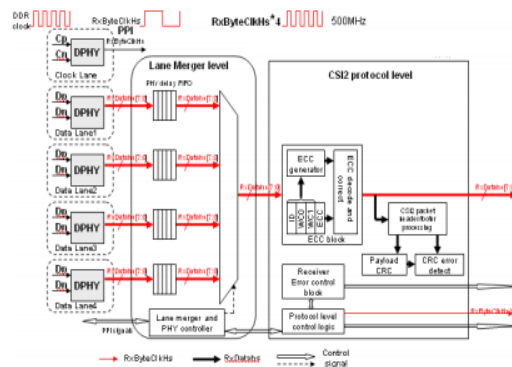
DDR clock
RxByteClkHs
RxByteClkHs*4
500MHz
PPI
Cp
Cn
DPHY
RxByteClkHs
Clock Lane
Dp
Dn
DPHY
Data Lane1
Dp
Dn
DPHY
Data Lane2
Dp
Dn
DPHY
Data Lane3
Dp
Dn
DPHY
Data Lane4
Lane Merger level
PHY delay FIFO
RxDataHs[7:0]
RxDataHs[7:0]
RxDataHs[7:0]
RxDataHs[7:0]
RxDataHs[7:0]
RxDataHs[7:0]
RxDataHs[7:0]
RxDataHs[7:0]
RxDataHs[31:0]
CSI2 protocol level
ECC generator
ECC decoder and correct
ID
WCO
WC1
ECC
ECC block
RxDataHs[31:0]
CSI2 packet header/footer processing
Payload CRC
CRC error detect
Receiver Error control block
Protocol level control logic
RxByteClkHs
Lane merger and PHY controller
PPI signals
RxByteClkHs
RxDataHs
Control signal